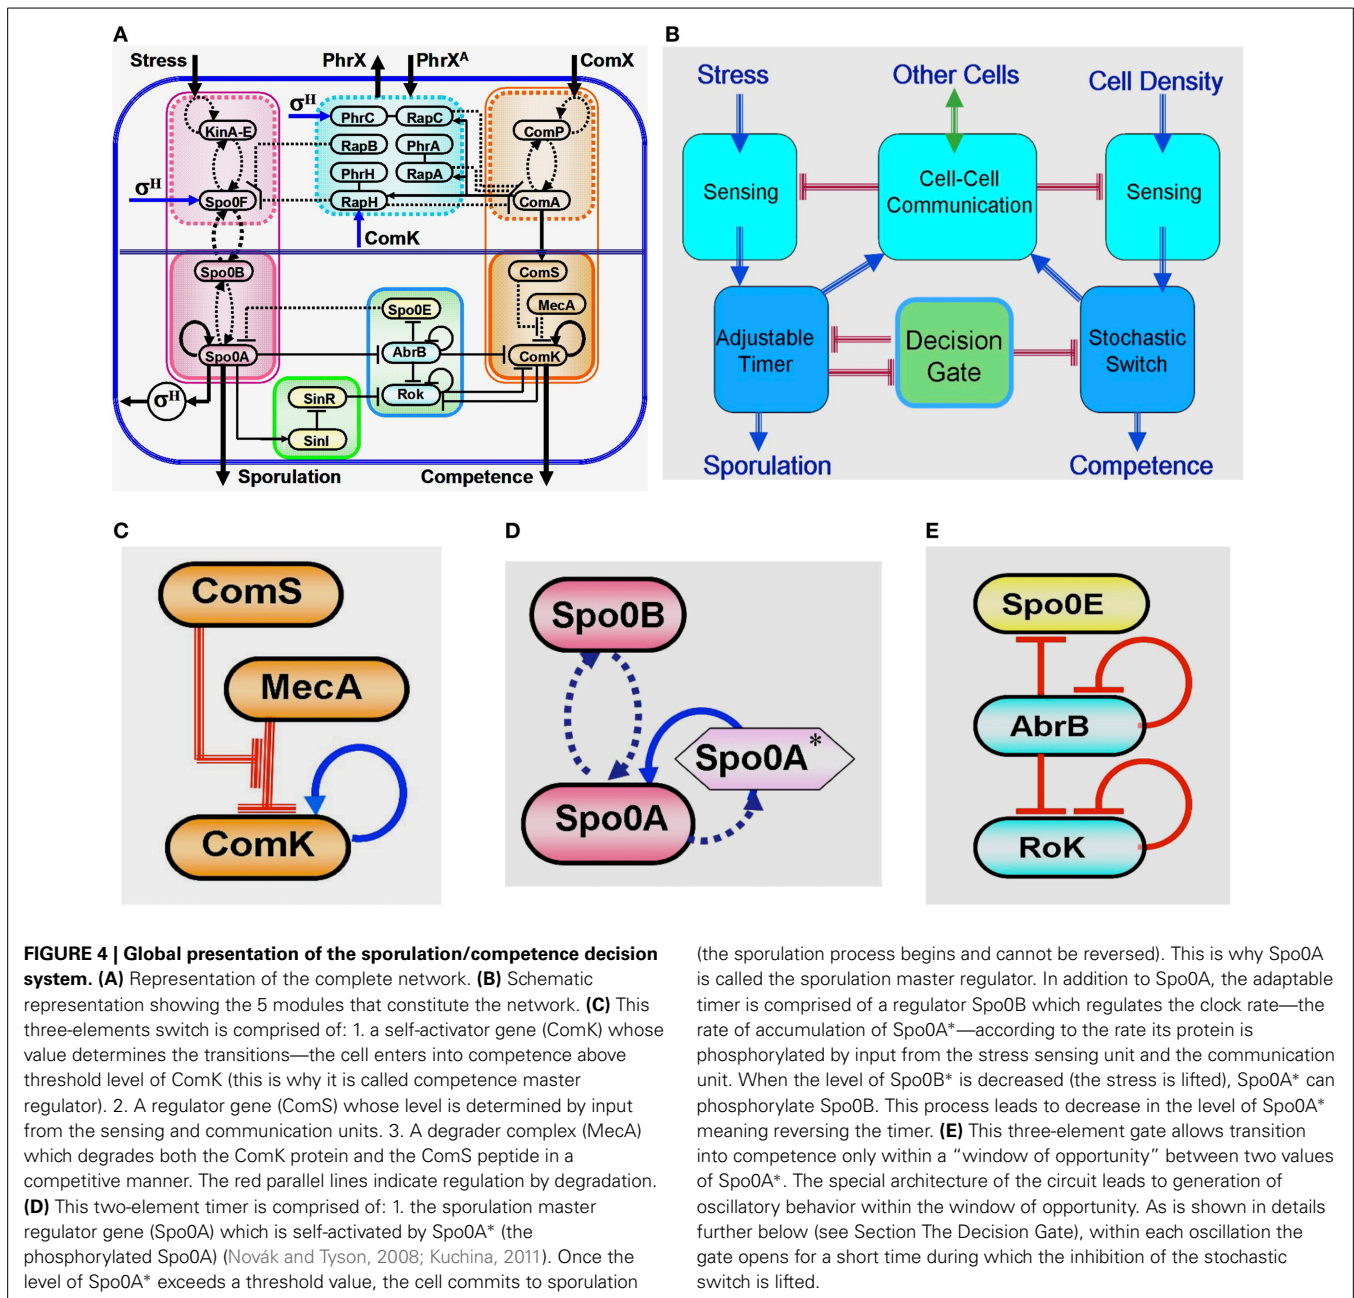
A

Stress

PhrX

PhrX$^A$

ComX

$\sigma^H$

PhrC

RapC

ComP

KinA-E

RapB

PhrA

PhrH

RapA

$\sigma^H$

Spo0F

RapH

ComA

ComK

Spo0B

ComS

MecA

Spo0E

Spo0A

AbrB

ComK

$\sigma^H$

SinR

Rok

SinI

Sporulation

Competence

B

Stress

Other Cells

Cell Density

Sensing

Cell-Cell Communication

Sensing

Adjustable Timer

Decision Gate

Stochastic Switch

Sporulation

Competence

C

ComS

MecA

ComK

D

Spo0B

Spo0A*

Spo0A

E

Spo0E

AbrB

RoK

FIGURE 4 | Global presentation of the sporulation/competence decision system. (A) Representation of the complete network. (B) Schematic representation showing the 5 modules that constitute the network. (C) This three-elements switch is comprised of: 1. a self-activator gene (ComK) whose value determines the transitions—the cell enters into competence above threshold level of ComK (this is why it is called competence master regulator). 2. A regulator gene (ComS) whose level is determined by input from the sensing and communication units. 3. A degrader complex (MecA) which degrades both the ComK protein and the ComS peptide in a competitive manner. The red parallel lines indicate regulation by degradation. (D) This two-element timer is comprised of: 1. the sporulation master regulator gene (Spo0A) which is self-activated by Spo0A* (the phosphorylated Spo0A) (Novák and Tyson, 2008; Kuchina, 2011). Once the level of Spo0A* exceeds a threshold value, the cell commits to sporulation (the sporulation process begins and cannot be reversed). This is why Spo0A is called the sporulation master regulator. In addition to Spo0A, the adaptable timer is comprised of a regulator Spo0B which regulates the clock rate—the rate of accumulation of Spo0A*—according to the rate its protein is phosphorylated by input from the stress sensing unit and the communication unit. When the level of Spo0B* is decreased (the stress is lifted), Spo0A* can phosphorylate Spo0B. This process leads to decrease in the level of Spo0A* meaning reversing the timer. (E) This three-element gate allows transition into competence only within a "window of opportunity" between two values of Spo0A*. The special architecture of the circuit leads to generation of oscillatory behavior within the window of opportunity. As is shown in details further below (see Section The Decision Gate), within each oscillation the gate opens for a short time during which the inhibition of the stochastic switch is lifted.